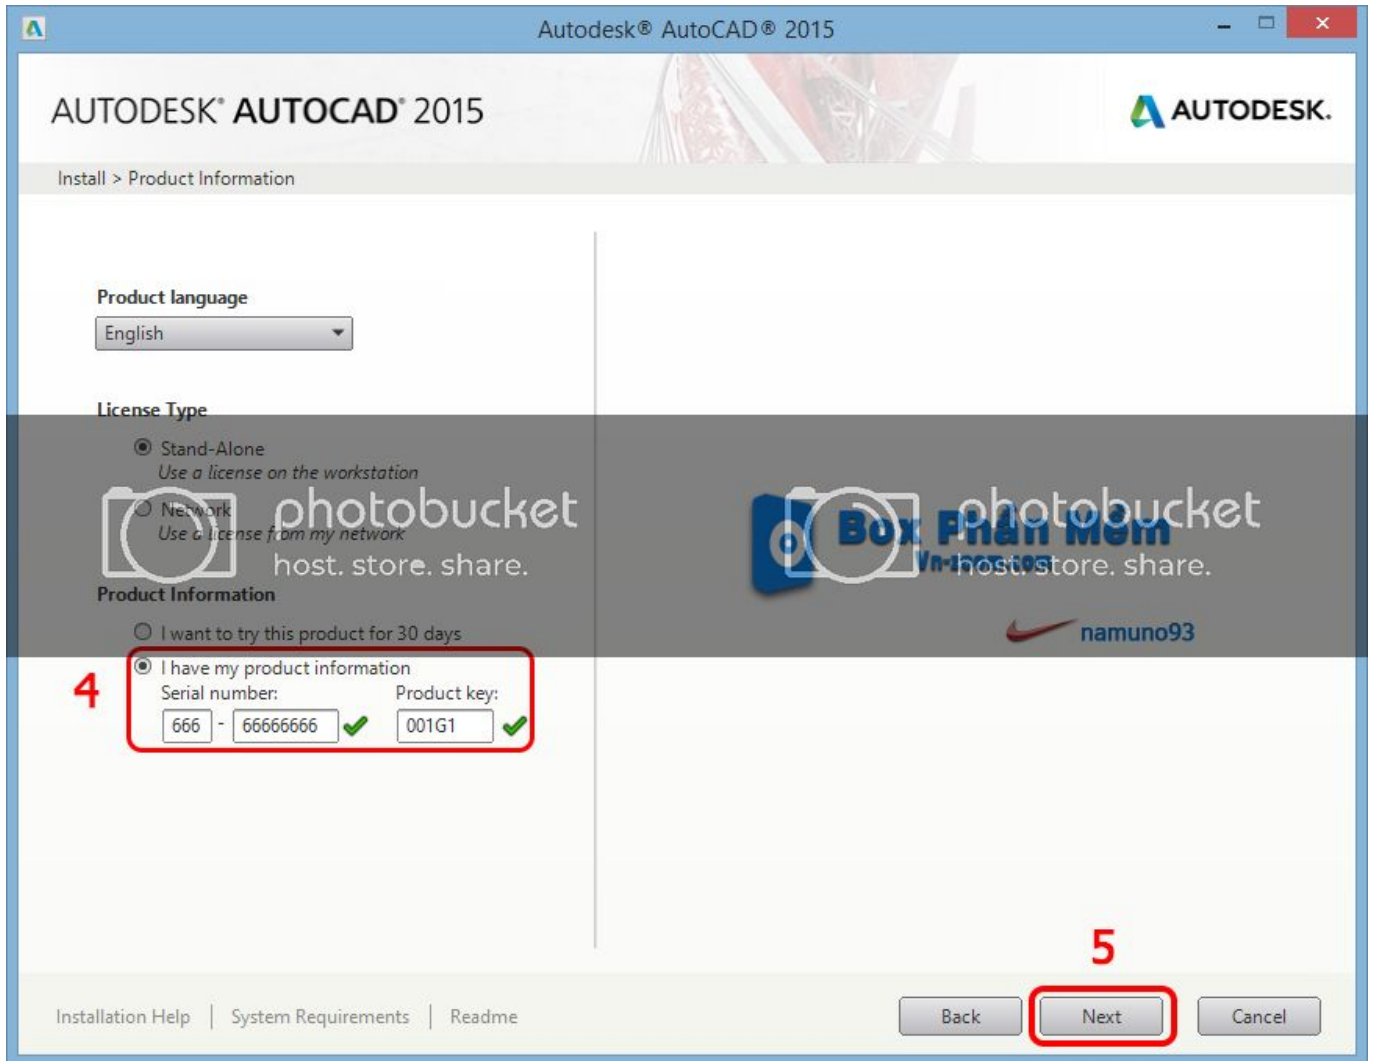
Autodesk® AutoCAD® 2015

AUTODESK® AUTOCAD® 2015

AUTODESK.

Install > Product Information

Product language

English

License Type

Stand-Alone
Use a license on the workstation

Network
Use a license from my network

photobucket
host. store. share.

Box Phần Mềm
Vn-Zoom.com

photobucket
host. store. share.

namuno93

Product Information

I want to try this product for 30 days

I have my product information

4

Serial number:

Product key:

666 - 66666666

001G1

5

Installation Help | System Requirements | Readme

Back

Next

Cancel